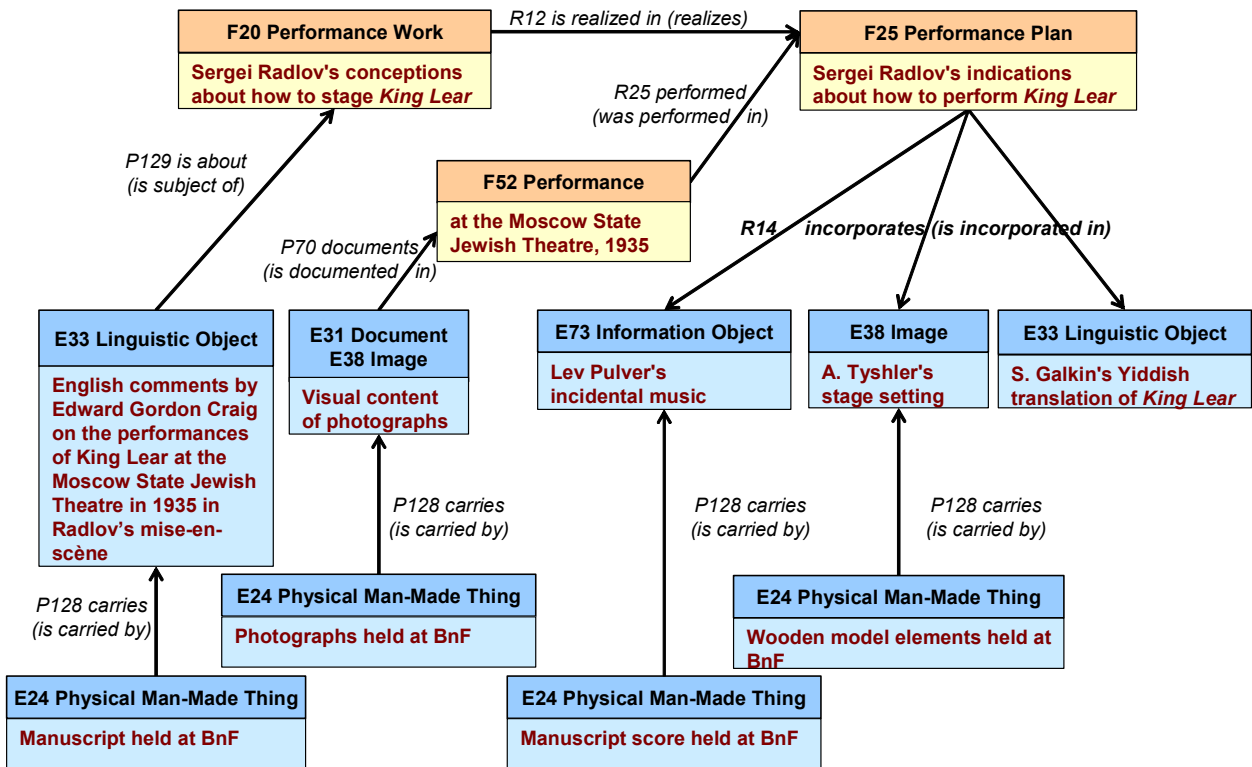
F20 Performance Work

Sergei Radlov's conceptions about how to stage *King Lear*

R12 is realized in (realizes)

F25 Performance Plan

Sergei Radlov's indications about how to perform *King Lear*

R25 performed (was performed in)

P129 is about (is subject of)

F52 Performance

at the Moscow State Jewish Theatre, 1935

R14 incorporates (is incorporated in)

P70 documents (is documented in)

E33 Linguistic Object

English comments by Edward Gordon Craig on the performances of King Lear at the Moscow State Jewish Theatre in 1935 in Radlov's mise-en-scène

E31 Document E38 Image

Visual content of photographs

E73 Information Object

Lev Pulver's incidental music

E38 Image

A. Tyshler's stage setting

E33 Linguistic Object

S. Galkin's Yiddish translation of *King Lear*

P128 carries (is carried by)

P128 carries (is carried by)

P128 carries (is carried by)

P128 carries (is carried by)

E24 Physical Man-Made Thing

Photographs held at BnF

E24 Physical Man-Made Thing

Wooden model elements held at BnF

E24 Physical Man-Made Thing

Manuscript held at BnF

E24 Physical Man-Made Thing

Manuscript score held at BnF